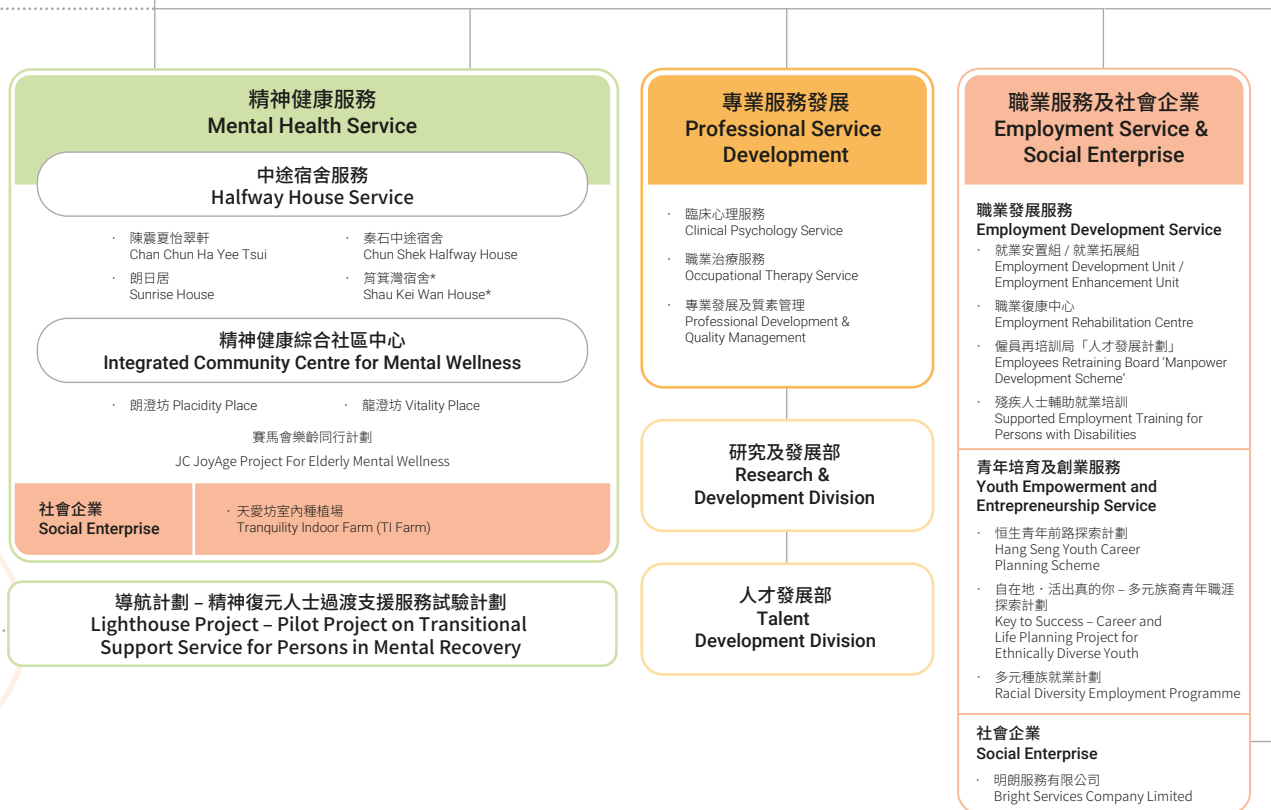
精神健康服務
Mental Health Service

中途宿舍服務
Halfway House Service

· 陳震夏怡翠軒
Chan Chun Ha Yee Tsui

· 秦石中途宿舍
Chun Shek Halfway House

· 朗日居
Sunrise House

· 筲箕灣宿舍*
Shau Kei Wan House*

精神健康綜合社區中心
Integrated Community Centre for Mental Wellness

· 朗澄坊 Placidity Place

· 龍澄坊 Vitality Place

賽馬會樂齡同行計劃
JC JoyAge Project For Elderly Mental Wellness

社會企業
Social Enterprise

· 天愛坊室內種植場
Tranquility Indoor Farm (TI Farm)

導航計劃 – 精神復元人士過渡支援服務試驗計劃
Lighthouse Project – Pilot Project on Transitional Support Service for Persons in Mental Recovery

專業服務發展
Professional Service Development

· 臨床心理服務
Clinical Psychology Service

· 職業治療服務
Occupational Therapy Service

· 專業發展及質素管理
Professional Development & Quality Management

研究及發展部
Research & Development Division

人才發展部
Talent Development Division

職業服務及社會企業
Employment Service & Social Enterprise

職業發展服務
Employment Development Service

· 就業安置組 / 就業拓展組
Employment Development Unit / Employment Enhancement Unit

· 職業復康中心
Employment Rehabilitation Centre

· 僱員再培訓局「人才發展計劃」
Employees Retraining Board 'Manpower Development Scheme'

· 殘疾人士輔助就業培訓
Supported Employment Training for Persons with Disabilities

青年培育及創業服務
Youth Empowerment and Entrepreneurship Service

· 恒生青年前路探索計劃
Hang Seng Youth Career Planning Scheme

· 自在地．活出真的你 – 多元族裔青年職涯探索計劃
Key to Success – Career and Life Planning Project for Ethnically Diverse Youth

· 多元種族就業計劃
Racial Diversity Employment Programme

社會企業
Social Enterprise

· 明朗服務有限公司
Bright Services Company Limited